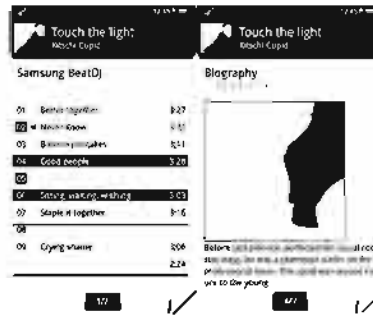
Touch the light
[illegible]

Samsung BeatDJ

01 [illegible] 3:27
02 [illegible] 3:17
03 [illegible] 3:11
04 Good people 3:28
05
06 Sitting, waiting, wishing 3:03
07 Staple it together 3:16
08
09 Crying shame 3:06
2:24

Touch the light
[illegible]

Biography

Before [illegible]
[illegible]
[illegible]
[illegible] young